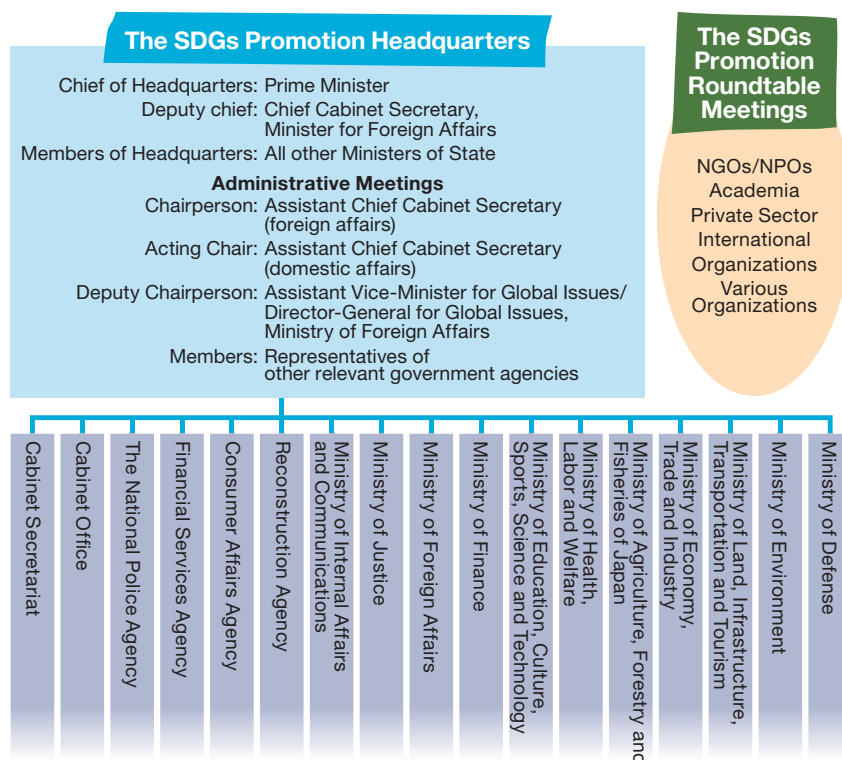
The SDGs Promotion Headquarters

Chief of Headquarters: Prime Minister
Deputy chief: Chief Cabinet Secretary, Minister for Foreign Affairs
Members of Headquarters: All other Ministers of State

Administrative Meetings
Chairperson: Assistant Chief Cabinet Secretary (foreign affairs)
Acting Chair: Assistant Chief Cabinet Secretary (domestic affairs)
Deputy Chairperson: Assistant Vice-Minister for Global Issues/ Director-General for Global Issues, Ministry of Foreign Affairs
Members: Representatives of other relevant government agencies

The SDGs Promotion Roundtable Meetings

NGOs/NPOs
Academia
Private Sector
International Organizations
Various Organizations

Cabinet Secretariat
Cabinet Office
The National Police Agency
Financial Services Agency
Consumer Affairs Agency
Reconstruction Agency
Ministry of Internal Affairs and Communications
Ministry of Justice
Ministry of Foreign Affairs
Ministry of Finance
Ministry of Education, Culture, Sports, Science and Technology
Ministry of Health, Labor and Welfare
Ministry of Agriculture, Forestry and Fisheries of Japan
Ministry of Economy, Trade and Industry
Ministry of Land, Infrastructure, Transportation and Tourism
Ministry of Environment
Ministry of Defense